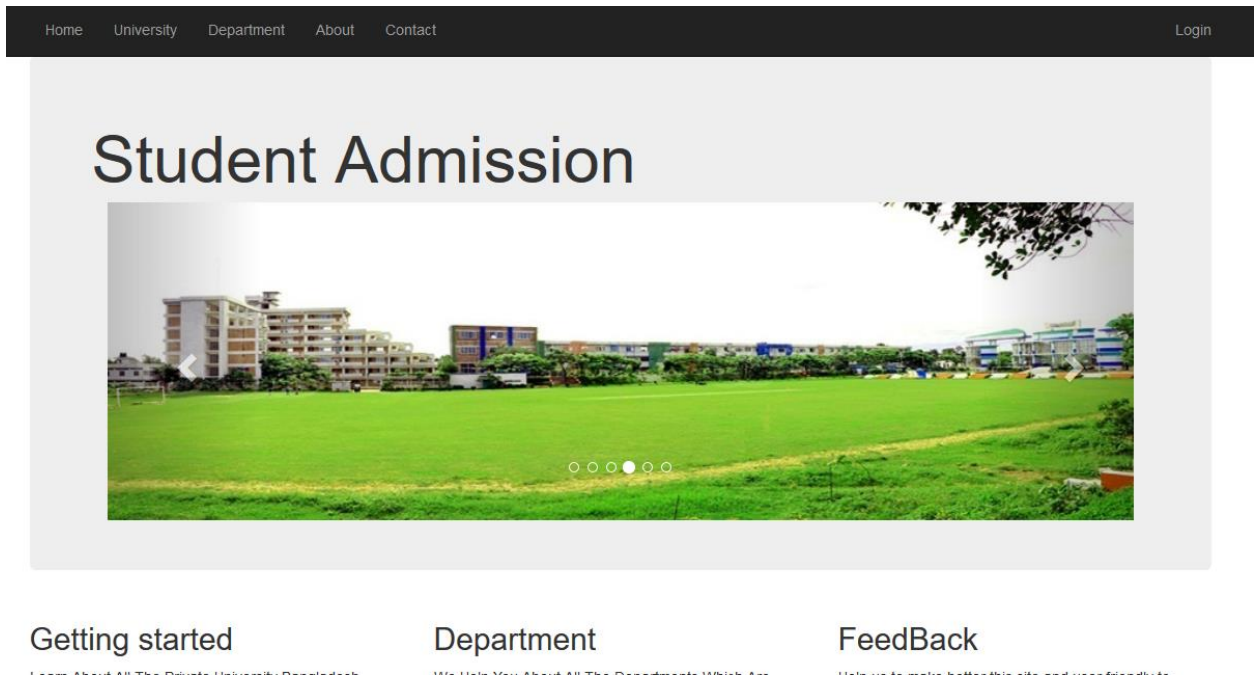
Home University Department About Contact

Login

Student Admission

Getting started

Learn About All The Private University Bangladesh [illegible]

Department

We Help You About All The Departments Which Are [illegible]

FeedBack

Help us to make better this site and user friendly to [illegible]